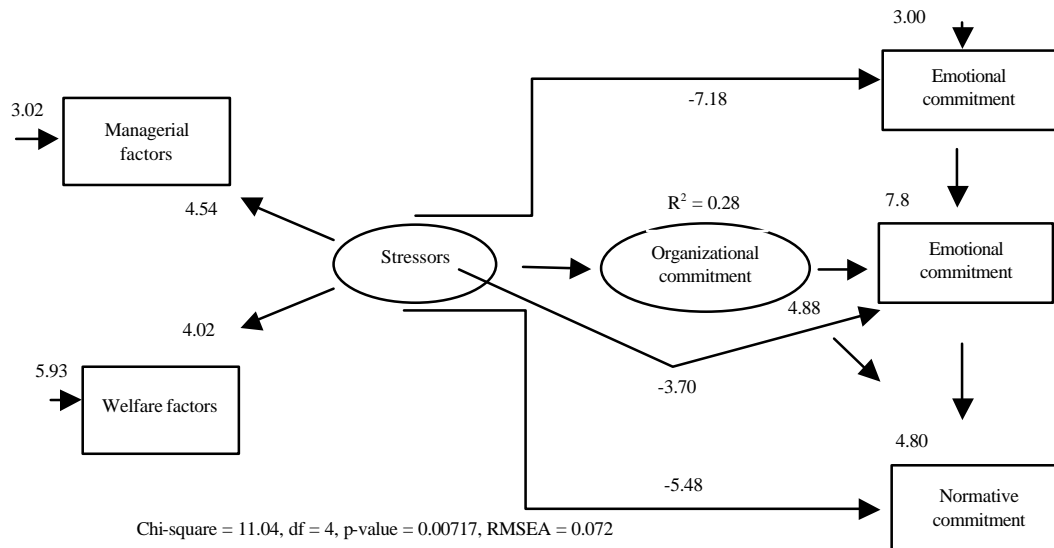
3.00

Emotional commitment

-7.18

3.02

Managerial factors

$R^2 = 0.28$

7.8

4.54

Stressors

Organizational commitment

Emotional commitment

4.88

4.02

5.93

Welfare factors

-3.70

4.80

-5.48

Normative commitment

Chi-square = 11.04, df = 4, p-value = 0.00717, RMSEA = 0.072